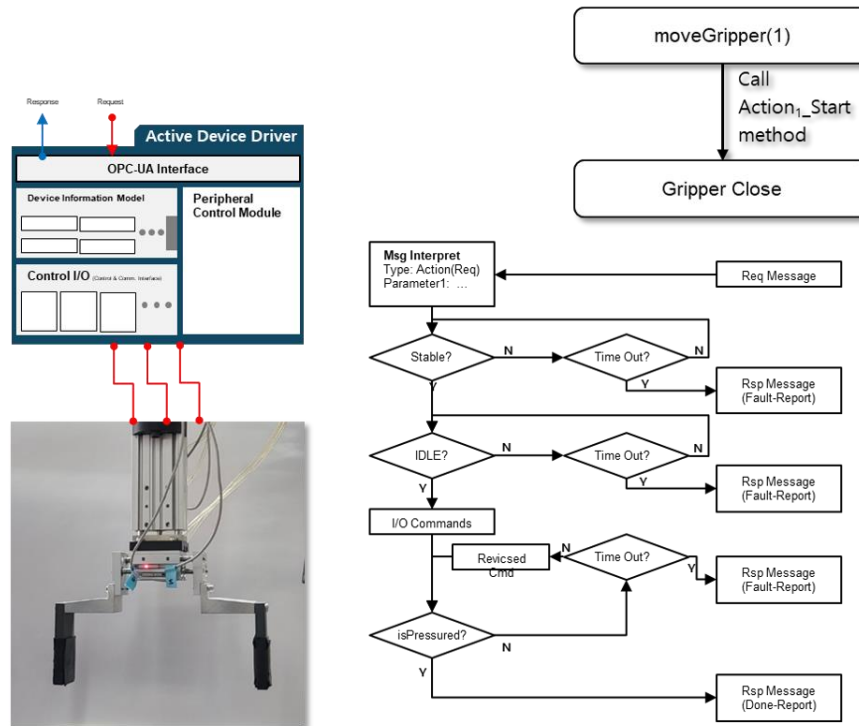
Response
Request
Active Device Driver
OPC-UA Interface
Device Information Model
Peripheral Control Module
Control I/O (Control & Comm. Interface)

moveGripper(1)
Call Action$_1$_Start method
Gripper Close

Msg Interpret
Type: Action(Req)
Parameter1: ...
Req Message
Stable?
N
Time Out?
N
Y
Y
Rsp Message (Fault-Report)
IDLE?
N
Time Out?
Y
Y
Rsp Message (Fault-Report)
I/O Commands
Revicsed Cmd
N
Time Out?
Y
Rsp Message (Fault-Report)
isPressured?
N
Y
Rsp Message (Done-Report)